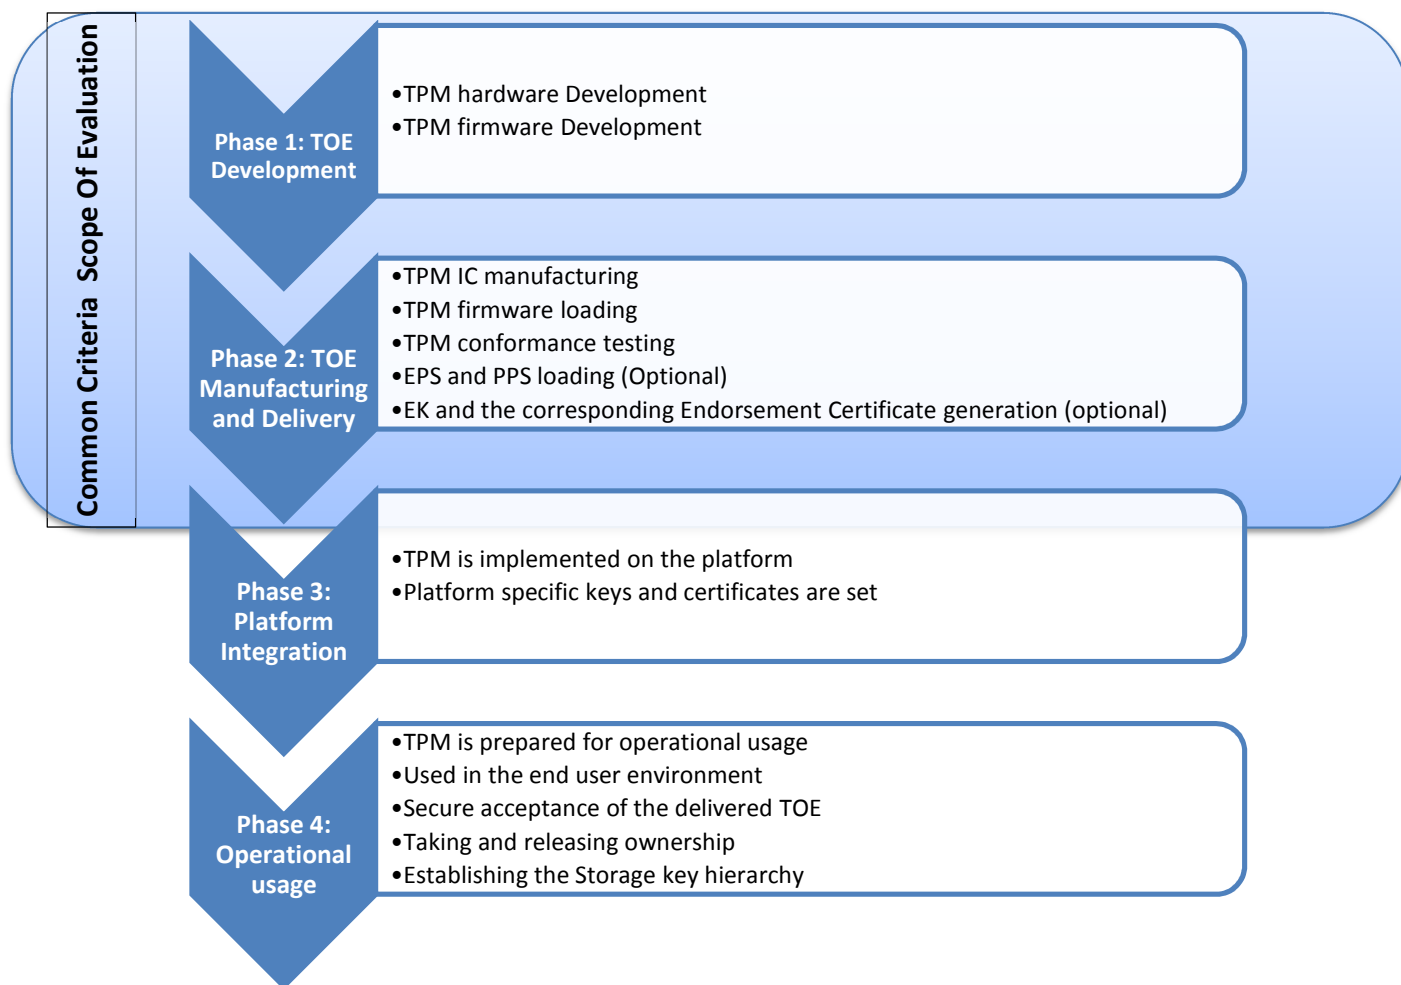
Common Criteria Scope Of Evaluation

Phase 1: TOE Development

•TPM hardware Development
•TPM firmware Development

Phase 2: TOE Manufacturing and Delivery

•TPM IC manufacturing
•TPM firmware loading
•TPM conformance testing
•EPS and PPS loading (Optional)
•EK and the corresponding Endorsement Certificate generation (optional)

Phase 3: Platform Integration

•TPM is implemented on the platform
•Platform specific keys and certificates are set

Phase 4: Operational usage

•TPM is prepared for operational usage
•Used in the end user environment
•Secure acceptance of the delivered TOE
•Taking and releasing ownership
•Establishing the Storage key hierarchy